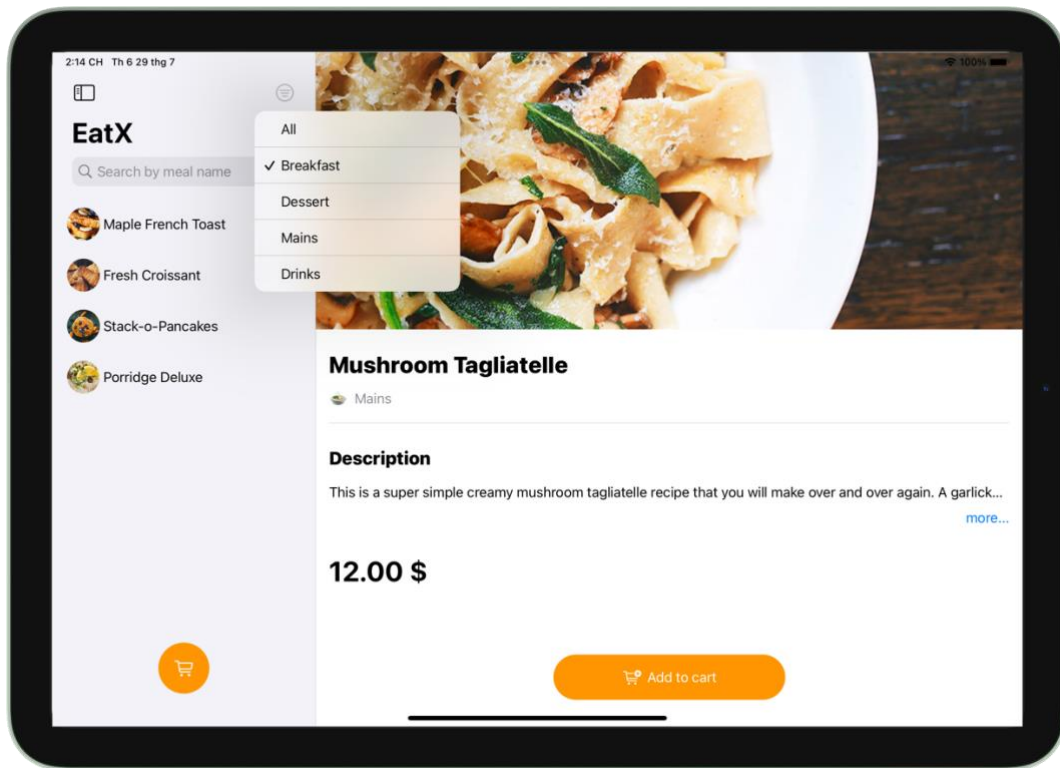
2:14 CH Th 6 29 thg 7

100%

EatX

Search by meal name

All

✓ Breakfast

Dessert

Mains

Drinks

Maple French Toast

Fresh Croissant

Stack-o-Pancakes

Porridge Deluxe

Mushroom Tagliatelle

Mains

Description

This is a super simple creamy mushroom tagliatelle recipe that you will make over and over again. A garlick...

more...

12.00 $

Add to cart